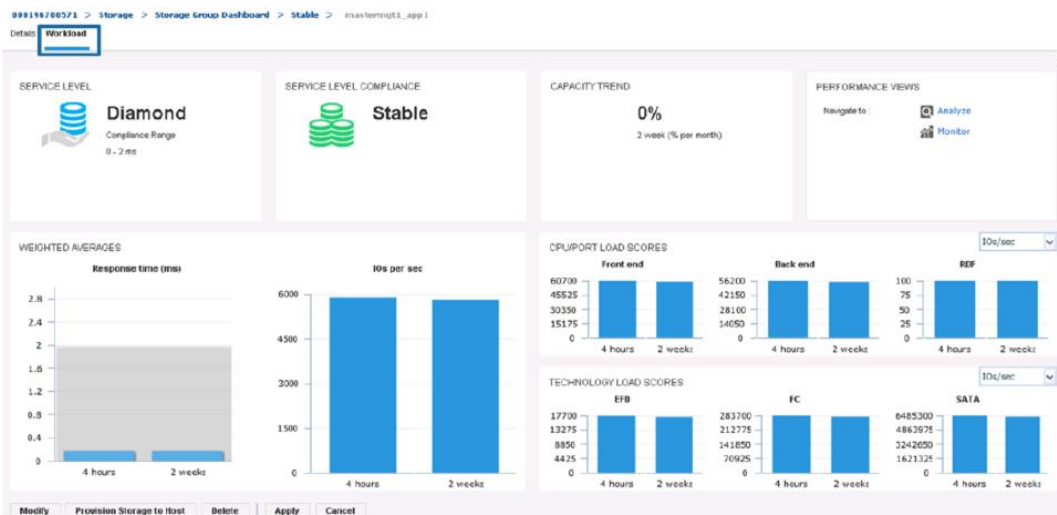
000196700571 > Storage > Storage Group Dashboard > Stable > mastermgt1_app1

Details Workload

SERVICE LEVEL

Diamond

Compliance Range

0 - 2 ms

SERVICE LEVEL COMPLIANCE

Stable

CAPACITY TREND

0%

2 week (% per month)

PERFORMANCE VIEWS

Navigate to :

Analyze

Monitor

WEIGHTED AVERAGES

Response time (ms)

2.8
2.4
2
1.6
1.2
0.8
0.4
0

4 hours 2 weeks

IOs per sec

6000
4500
3000
1500
0

4 hours 2 weeks

CPU/PORT LOAD SCORES

IOs/sec

Front end

60700
45525
30350
15175
0

4 hours 2 weeks

Back end

56200
42150
28100
14050
0

4 hours 2 weeks

RDF

100
75
50
25
0

4 hours 2 weeks

TECHNOLOGY LOAD SCORES

IOs/sec

EFD

17700
13275
8850
4425
0

4 hours 2 weeks

FC

283700
212775
141850
70925
0

4 hours 2 weeks

SATA

6485300
4863975
3242650
1621325
0

4 hours 2 weeks

Modify Provision Storage to Host Delete Apply Cancel